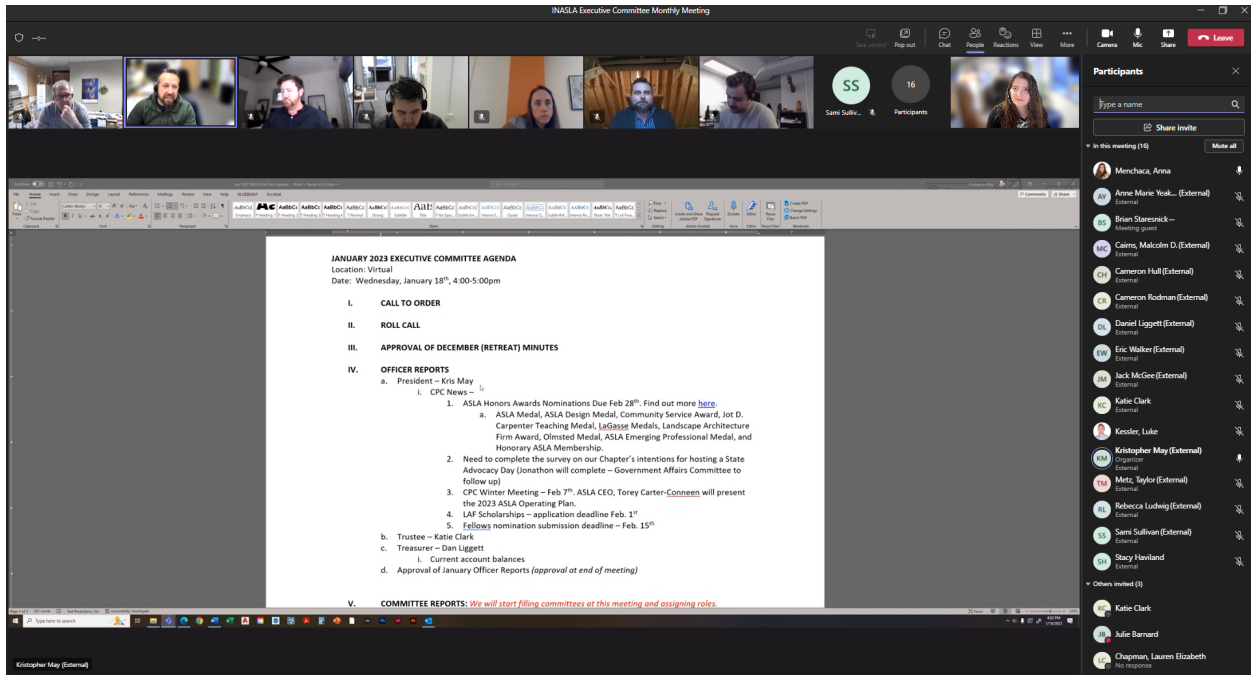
INASLA Executive Committee Monthly Meeting

Take control Pop out Chat People Reactions View More Camera Mic Share Leave

SS
Sami Sulliv...
16
Participants

Participants

Type a name

Share invite

In this meeting (16) Mute all

Menchaca, Anna

Anne Marie Yeak... (External)
External

Brian Staresnick --
Meeting guest

Cairns, Malcolm D. (External)
External

Cameron Hull (External)
External

Cameron Rodman (External)
External

Daniel Liggett (External)
External

Eric Walker (External)
External

Jack McGee (External)
External

Katie Clark
External

Kessler, Luke

Kristopher May (External)
Organizer
External

Metz, Taylor (External)
External

Rebecca Ludwig (External)
External

Sami Sullivan (External)
External

Stacy Haviland
External

Others invited (3)

Katie Clark

Julie Barnard

Chapman, Lauren Elizabeth
No response

JANUARY 2023 EXECUTIVE COMMITTEE AGENDA
Location: Virtual
Date: Wednesday, January 18$^{th}$, 4:00-5:00pm

I. CALL TO ORDER

II. ROLL CALL

III. APPROVAL OF DECEMBER (RETREAT) MINUTES

IV. OFFICER REPORTS
a. President – Kris May
i. CPC News –
1. ASLA Honors Awards Nominations Due Feb 28$^{th}$. Find out more here.
a. ASLA Medal, ASLA Design Medal, Community Service Award, Jot D. Carpenter Teaching Medal, LaGasse Medals, Landscape Architecture Firm Award, Olmsted Medal, ASLA Emerging Professional Medal, and Honorary ASLA Membership.
2. Need to complete the survey on our Chapter's intentions for hosting a State Advocacy Day (Jonathon will complete – Government Affairs Committee to follow up)
3. CPC Winter Meeting – Feb 7$^{th}$. ASLA CEO, Torey Carter-Conneen will present the 2023 ASLA Operating Plan.
4. LAF Scholarships – application deadline Feb. 1$^{st}$
5. Fellows nomination submission deadline – Feb. 15$^{th}$
b. Trustee – Katie Clark
c. Treasurer – Dan Liggett
i. Current account balances
d. Approval of January Officer Reports (approval at end of meeting)

V. COMMITTEE REPORTS: We will start filling committees at this meeting and assigning roles.

Type here to search

Kristopher May (External)